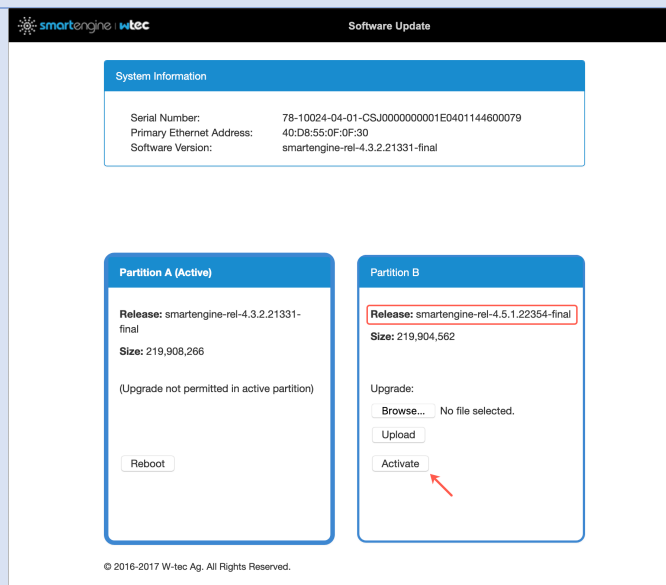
smartengine | wtec

Software Update

System Information

| | |
|---|---|
| Serial Number: | 78-10024-04-01-CSJ0000000001E0401144600079 |
| Primary Ethernet Address: | 40:D8:55:0F:0F:30 |
| Software Version: | smartengine-rel-4.3.2.21331-final |

Partition A (Active)

**Release:** smartengine-rel-4.3.2.21331-final

**Size:** 219,908,266

(Upgrade not permitted in active partition)

Reboot

Partition B

**Release:** smartengine-rel-4.5.1.22354-final

**Size:** 219,904,562

Upgrade:

Browse... No file selected.

Upload

Activate

© 2016-2017 W-tec Ag. All Rights Reserved.